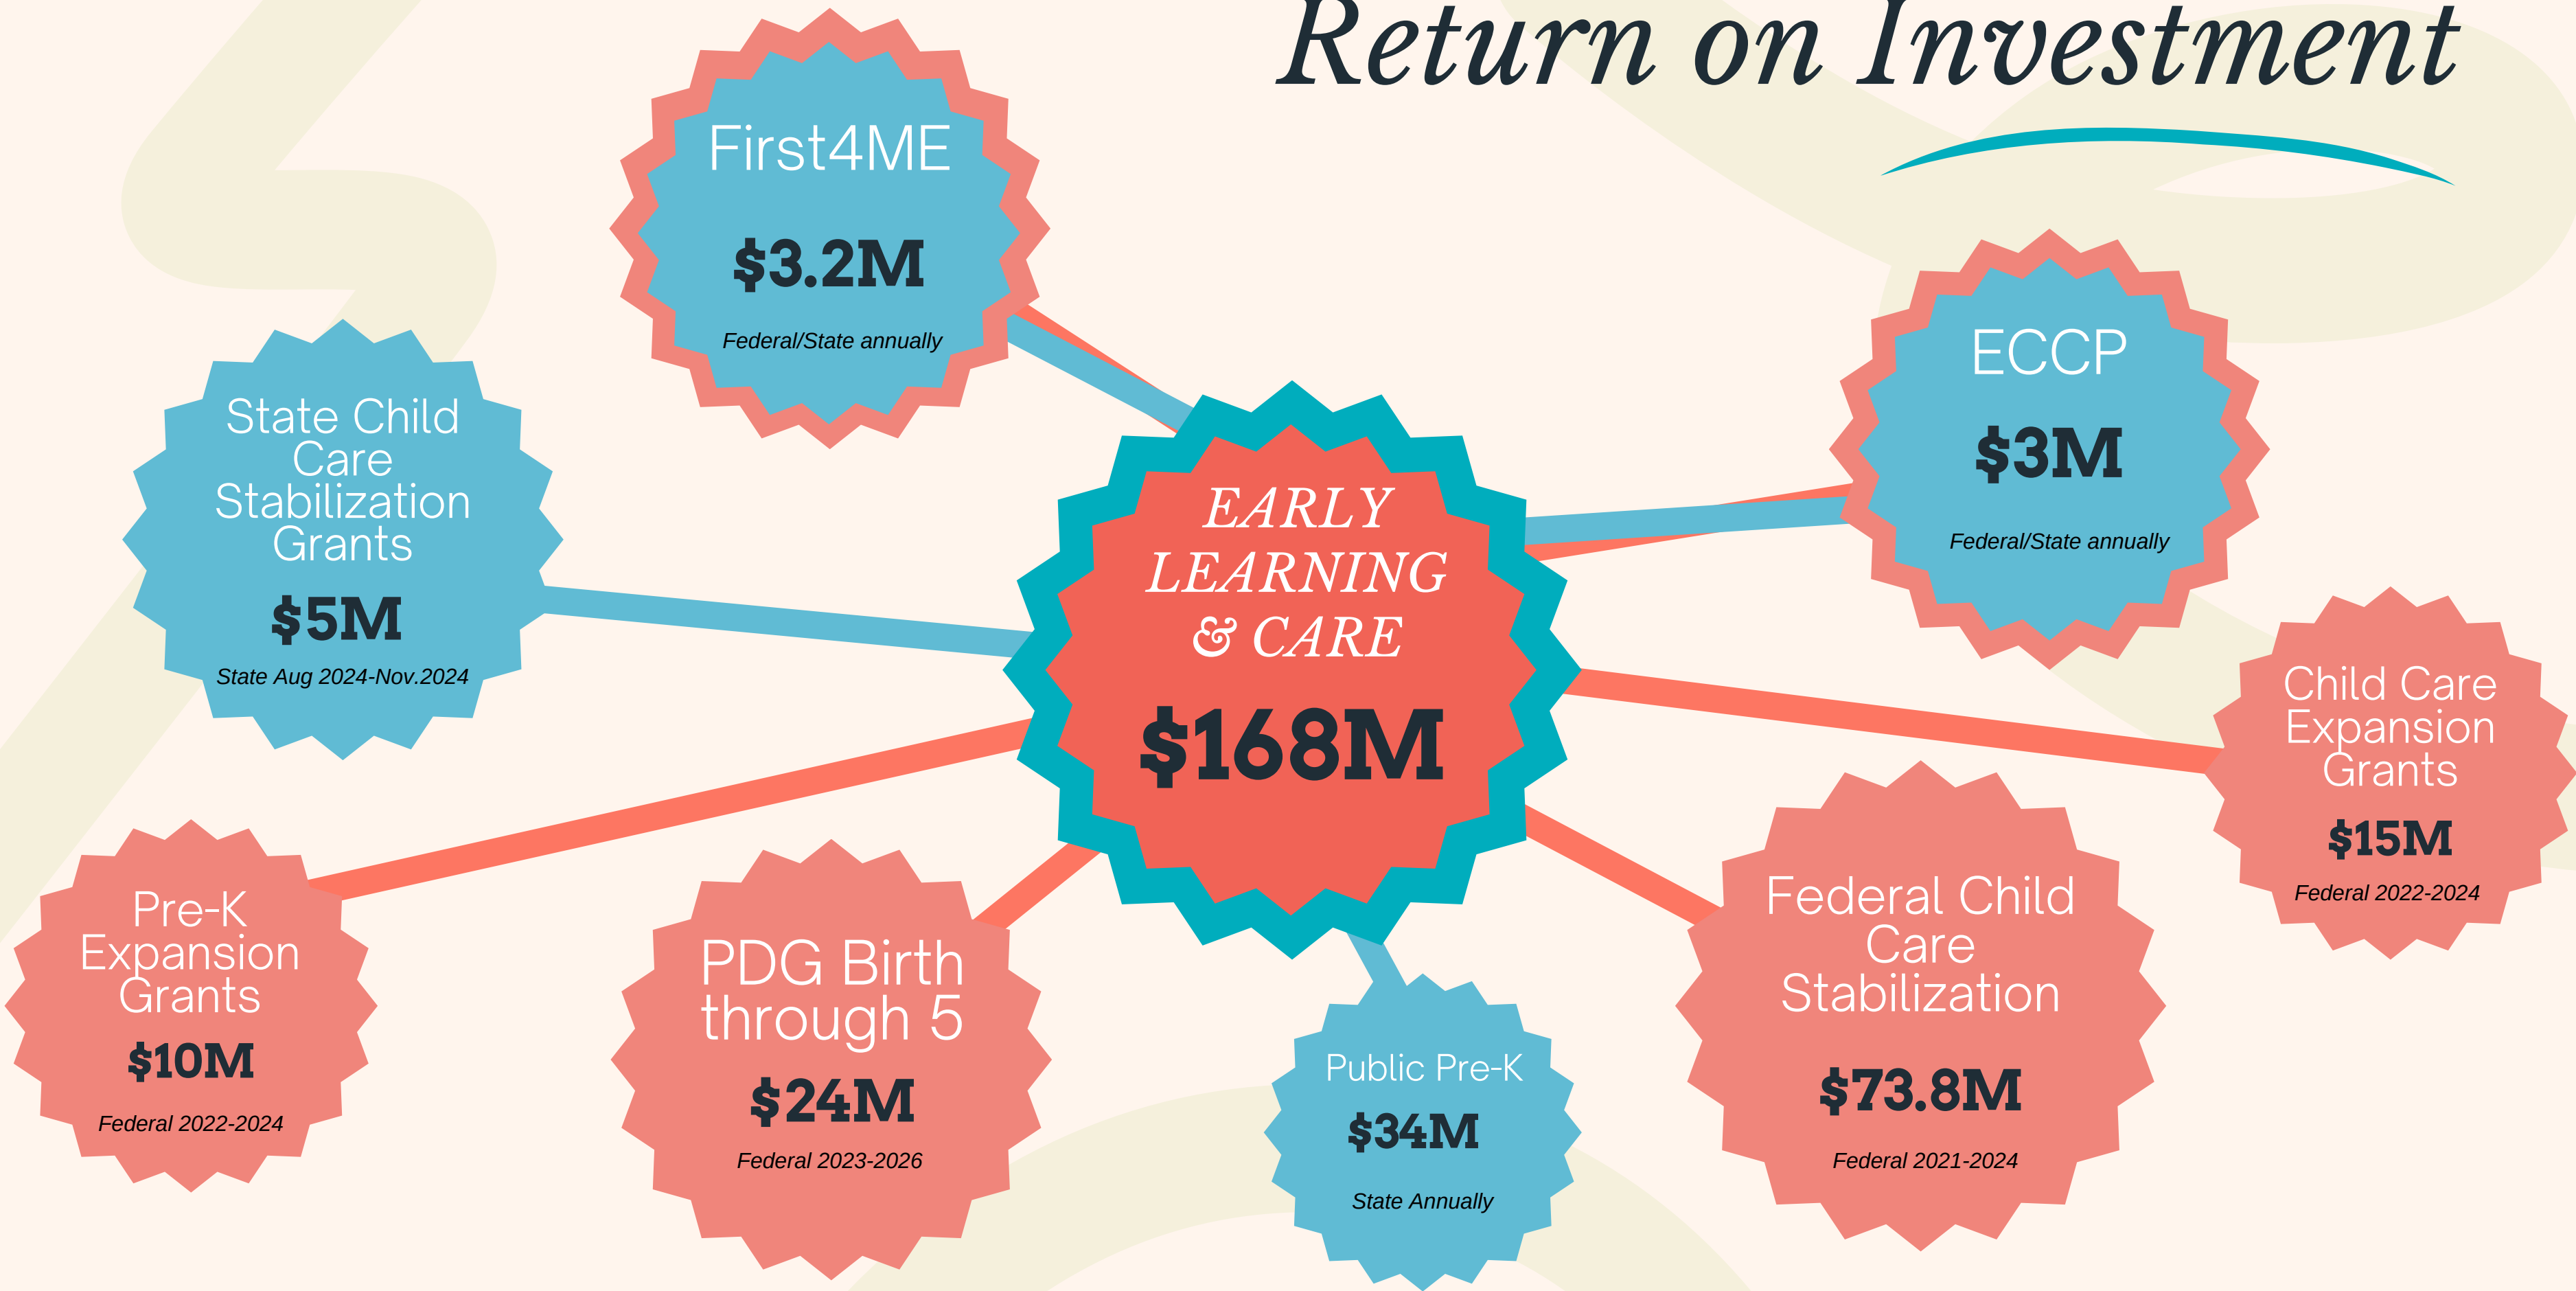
Return on Investment

First4ME
$3.2M
Federal/State annually

State Child Care Stabilization Grants
$5M
State Aug 2024-Nov.2024

EARLY LEARNING & CARE
$168M

ECCP
$3M
Federal/State annually

Child Care Expansion Grants
$15M
Federal 2022-2024

Pre-K Expansion Grants
$10M
Federal 2022-2024

PDG Birth through 5
$24M
Federal 2023-2026

Public Pre-K
$34M
State Annually

Federal Child Care Stabilization
$73.8M
Federal 2021-2024